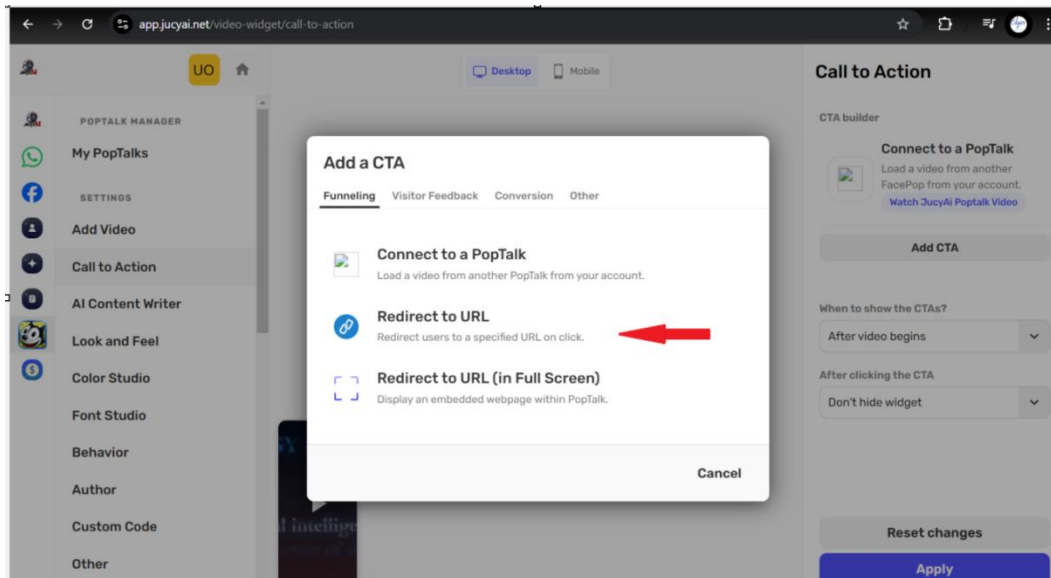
app.jucyai.net/video-widget/call-to-action

UO

POPTALK MANAGER

My PopTalks

SETTINGS

Add Video

Call to Action

AI Content Writer

Look and Feel

Color Studio

Font Studio

Behavior

Author

Custom Code

Other

Desktop Mobile

Add a CTA

Funneling Visitor Feedback Conversion Other

Connect to a PopTalk
Load a video from another PopTalk from your account.

Redirect to URL
Redirect users to a specified URL on click.

Redirect to URL (in Full Screen)
Display an embedded webpage within PopTalk.

Cancel

Call to Action

CTA builder

Connect to a PopTalk
Load a video from another FacePop from your account.
Watch JucyAi Poptalk Video

Add CTA

When to show the CTAs?
After video begins

After clicking the CTA
Don't hide widget

Reset changes

Apply